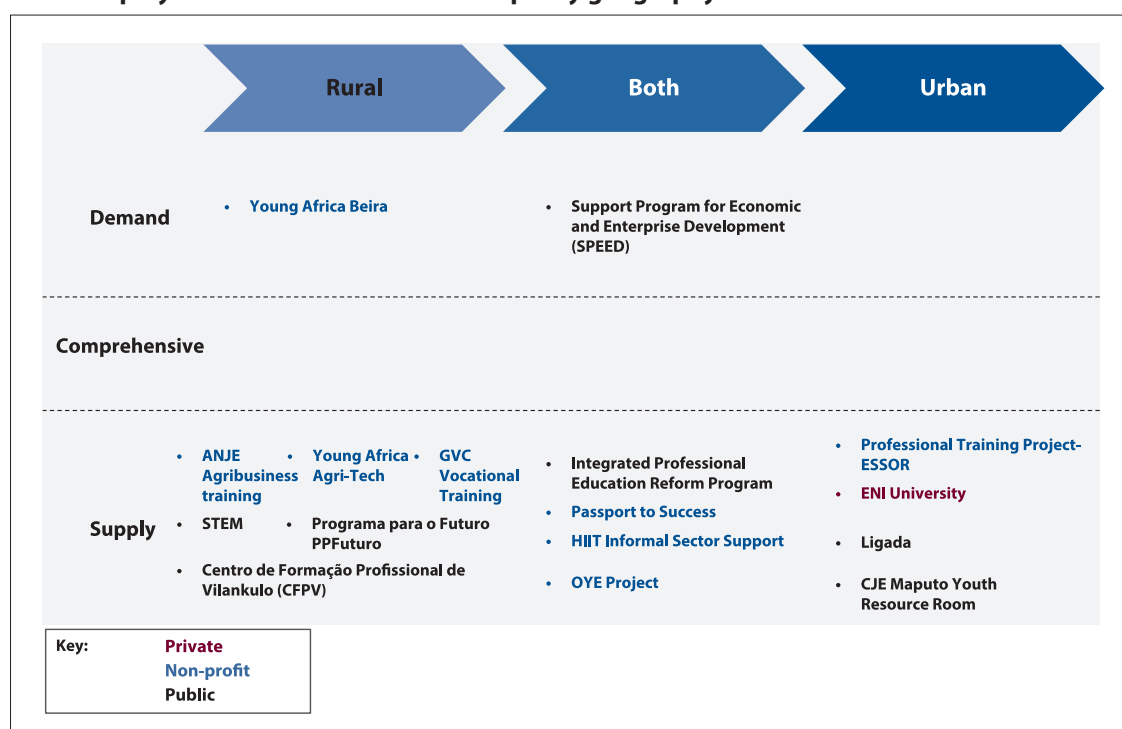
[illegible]

| | Rural | Both | Urban |
|---|---|---|---|
| Demand | • Young Africa Beira | • Support Program for Economic and Enterprise Development (SPEED) | |
| Comprehensive | | | |
| Supply | • ANJE Agribusiness training • Young Africa Agri-Tech • GVC Vocational Training • STEM • Programa para o Futuro PPFuturo • Centro de Formação Profissional de Vilankulo (CFPV) | • Integrated Professional Education Reform Program • Passport to Success • HIIT Informal Sector Support • OYE Project | • Professional Training Project-ESSOR • ENI University • Ligada • CJE Maputo Youth Resource Room |

Key: Private
Non-profit
Public